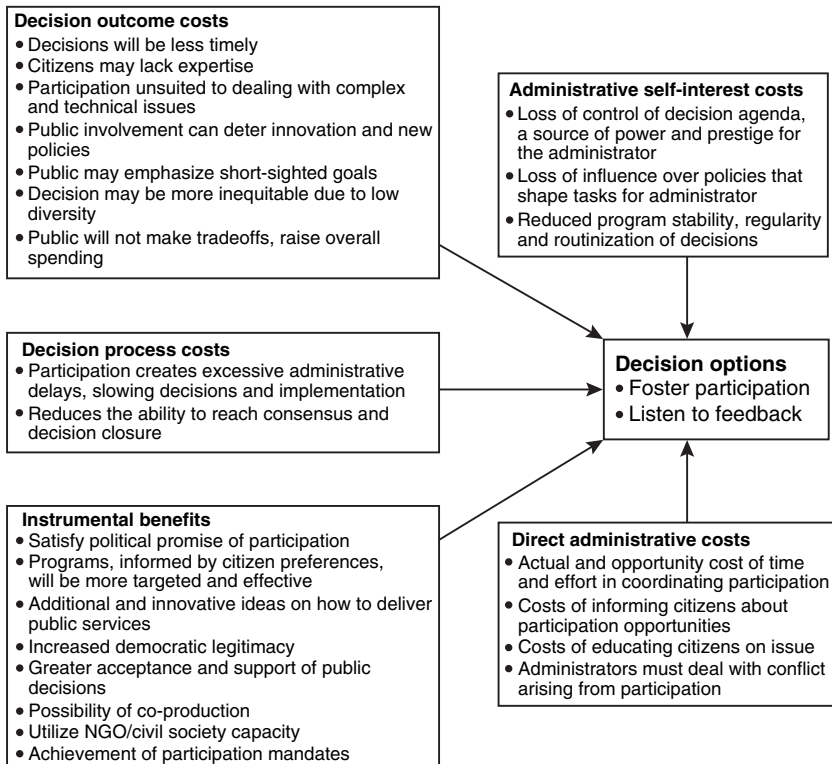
**Decision outcome costs**
- Decisions will be less timely
- Citizens may lack expertise
- Participation unsuited to dealing with complex and technical issues
- Public involvement can deter innovation and new policies
- Public may emphasize short-sighted goals
- Decision may be more inequitable due to low diversity
- Public will not make tradeoffs, raise overall spending

**Administrative self-interest costs**
- Loss of control of decision agenda, a source of power and prestige for the administrator
- Loss of influence over policies that shape tasks for administrator
- Reduced program stability, regularity and routinization of decisions

**Decision process costs**
- Participation creates excessive administrative delays, slowing decisions and implementation
- Reduces the ability to reach consensus and decision closure

**Decision options**
- Foster participation
- Listen to feedback

**Instrumental benefits**
- Satisfy political promise of participation
- Programs, informed by citizen preferences, will be more targeted and effective
- Additional and innovative ideas on how to deliver public services
- Increased democratic legitimacy
- Greater acceptance and support of public decisions
- Possibility of co-production
- Utilize NGO/civil society capacity
- Achievement of participation mandates

**Direct administrative costs**
- Actual and opportunity cost of time and effort in coordinating participation
- Costs of informing citizens about participation opportunities
- Costs of educating citizens on issue
- Administrators must deal with conflict arising from participation